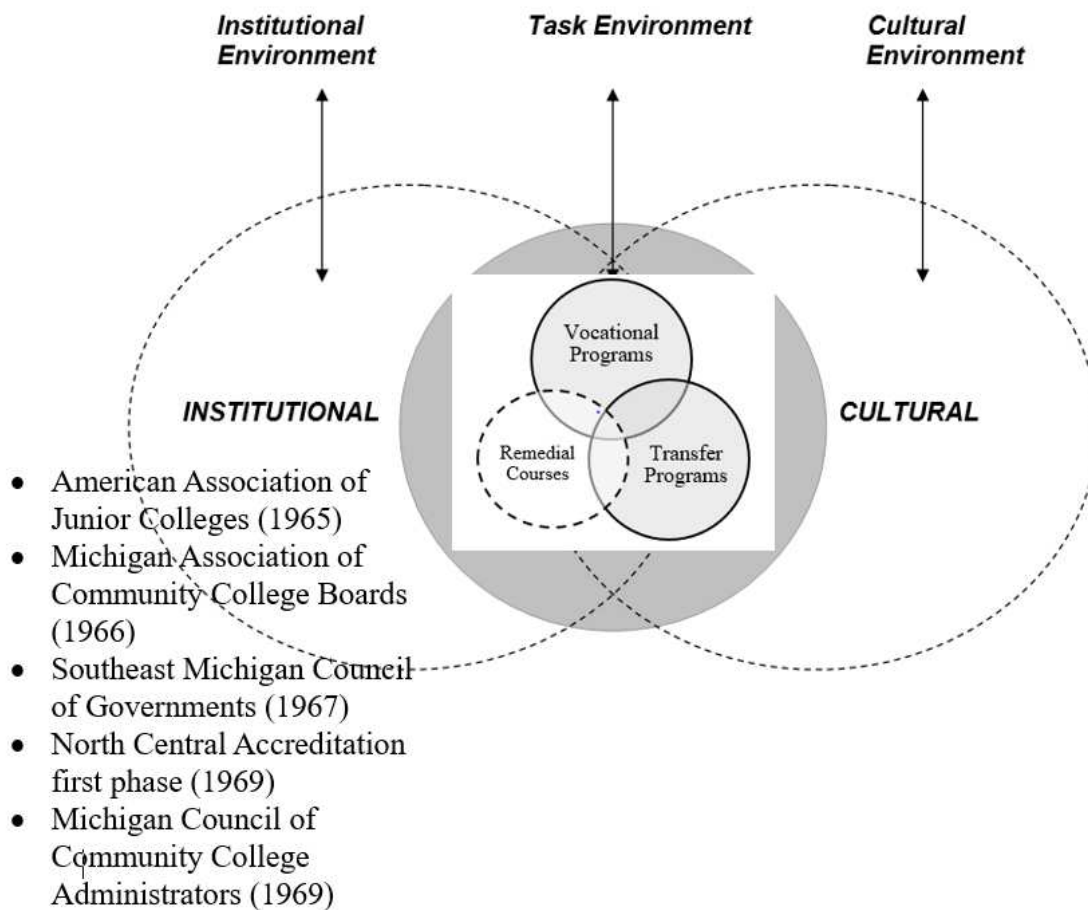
Institutional Environment

Task Environment

Cultural Environment

INSTITUTIONAL

Vocational Programs

Remedial Courses

Transfer Programs

CULTURAL

- American Association of Junior Colleges (1965)
- Michigan Association of Community College Boards (1966)
- Southeast Michigan Council of Governments (1967)
- North Central Accreditation first phase (1969)
- Michigan Council of Community College Administrators (1969)